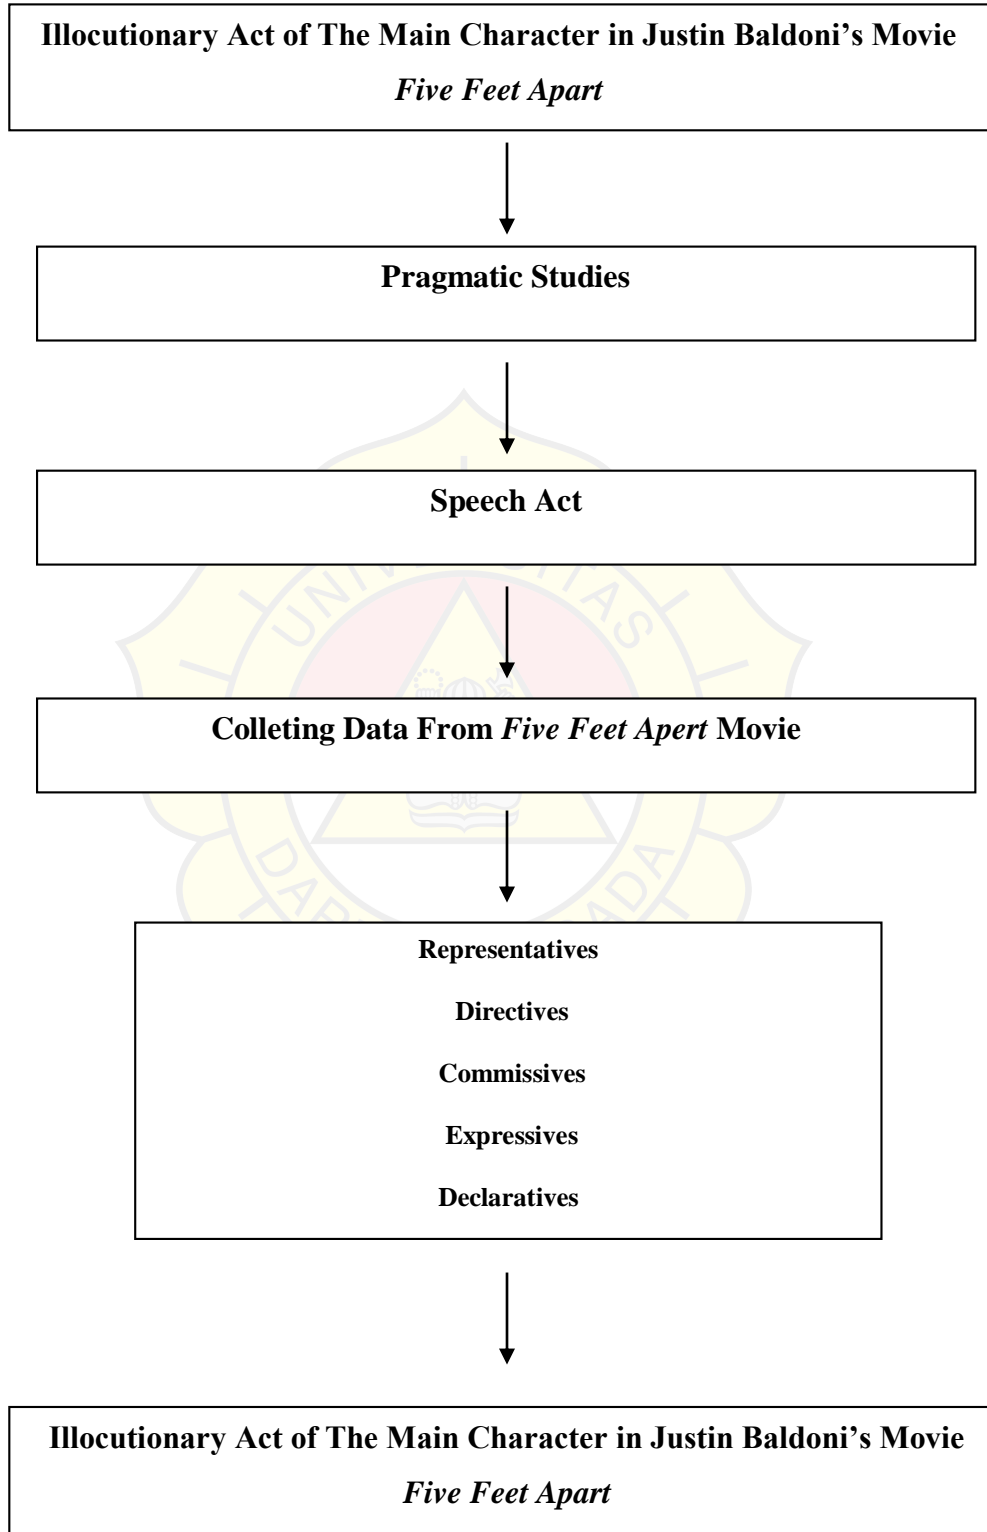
Illocutionary Act of The Main Character in Justin Baldoni's Movie *Five Feet Apart*

Pragmatic Studies

Speech Act

Colleting Data From *Five Feet Apert* Movie

Representatives

Directives

Commissives

Expressives

Declaratives

Illocutionary Act of The Main Character in Justin Baldoni's Movie *Five Feet Apart*